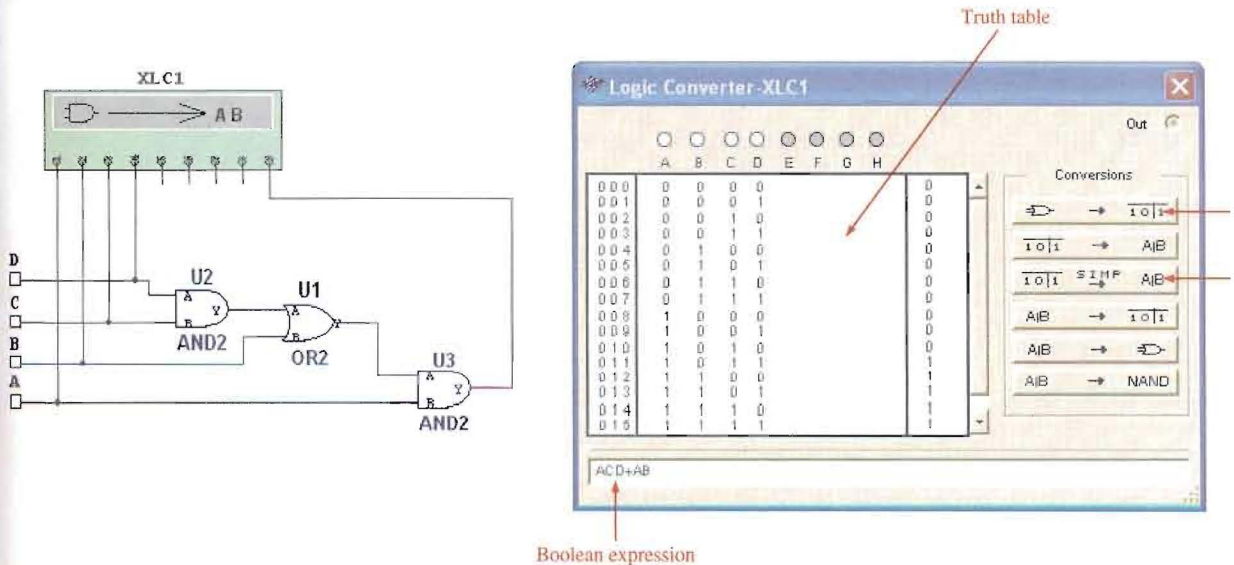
Truth table

XLC1

AB

D
C
B
A

U2
A
B
Y
AND2

U1
A
B
Y
OR2

U3
A
B
Y
AND2

Logic Converter-XLC1

Out

| | A | B | C | D | E | F | G | H | |
|---|---|---|---|---|---|---|---|---|---|
| 000 | 0 | 0 | 0 | 0 | | | | | 0 |
| 001 | 0 | 0 | 0 | 1 | | | | | 0 |
| 002 | 0 | 0 | 1 | 0 | | | | | 0 |
| 003 | 0 | 0 | 1 | 1 | | | | | 0 |
| 004 | 0 | 1 | 0 | 0 | | | | | 0 |
| 005 | 0 | 1 | 0 | 1 | | | | | 0 |
| 006 | 0 | 1 | 1 | 0 | | | | | 0 |
| 007 | 0 | 1 | 1 | 1 | | | | | 0 |
| 008 | 1 | 0 | 0 | 0 | | | | | 0 |
| 009 | 1 | 0 | 0 | 1 | | | | | 0 |
| 010 | 1 | 0 | 1 | 0 | | | | | 0 |
| 011 | 1 | 0 | 1 | 1 | | | | | 1 |
| 012 | 1 | 1 | 0 | 0 | | | | | 1 |
| 013 | 1 | 1 | 0 | 1 | | | | | 1 |
| 014 | 1 | 1 | 1 | 0 | | | | | 1 |
| 015 | 1 | 1 | 1 | 1 | | | | | 1 |

Conversions

→ $\overline{1\,0\,|\,1}$

$\overline{1\,0\,|\,1}$ → A|B

$\overline{1\,0\,|\,1}$ SIMP → A|B

A|B → $\overline{1\,0\,|\,1}$

A|B →

A|B → NAND

ACD+AB

Boolean expression